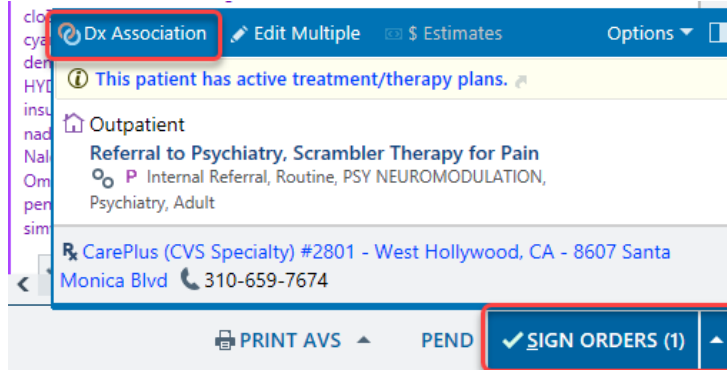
clo
cya
den
HYD
insu
nad
Nal
Om
pen
sim

Dx Association   Edit Multiple   $ Estimates   Options

This patient has active treatment/therapy plans.

Outpatient
Referral to Psychiatry, Scrambler Therapy for Pain
P Internal Referral, Routine, PSY NEUROMODULATION, Psychiatry, Adult

CarePlus (CVS Specialty) #2801 - West Hollywood, CA - 8607 Santa Monica Blvd 310-659-7674

PRINT AVS   PEND   SIGN ORDERS (1)